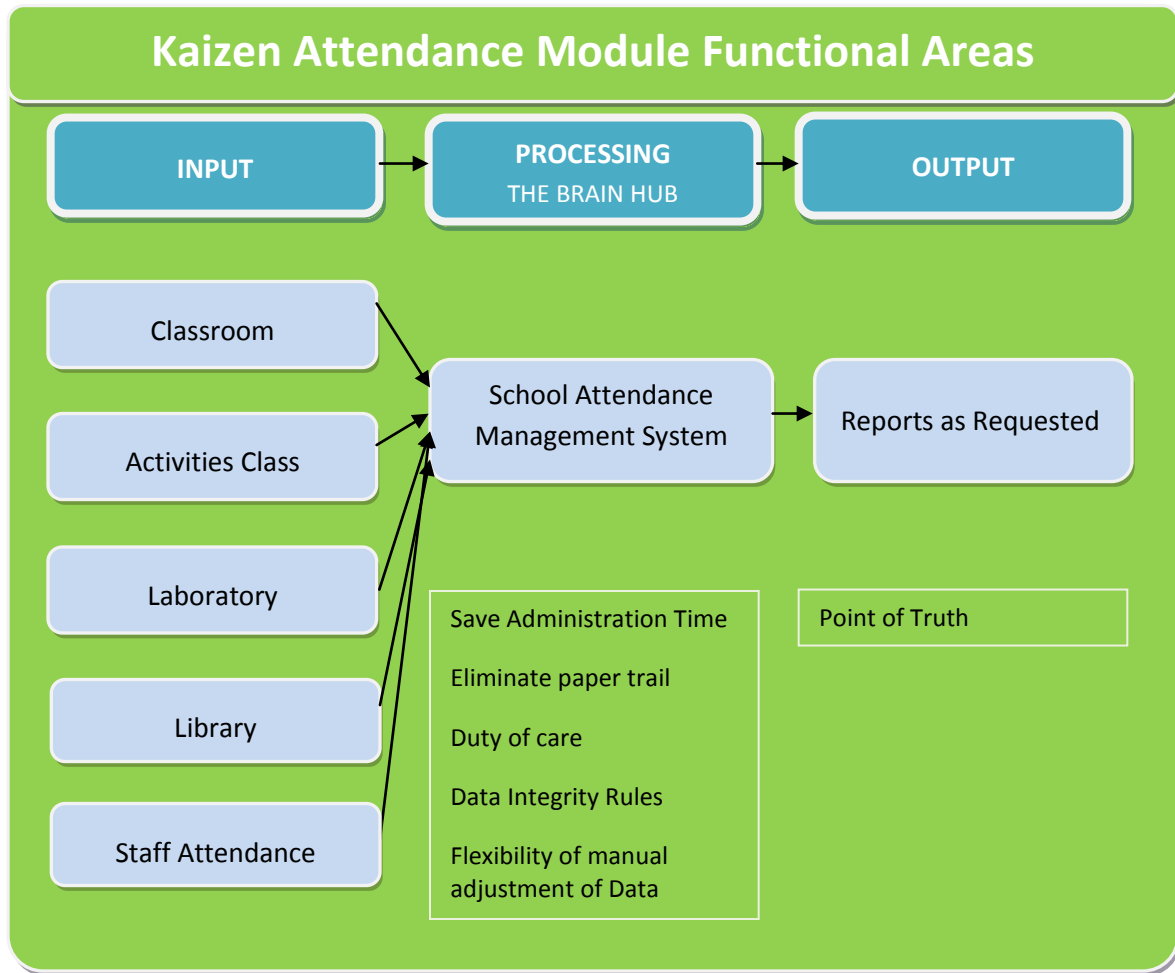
Kaizen Attendance Module Functional Areas

INPUT

PROCESSING
THE BRAIN HUB

OUTPUT

Classroom

Activities Class

Laboratory

Library

Staff Attendance

School Attendance Management System

Reports as Requested

Save Administration Time

Eliminate paper trail

Duty of care

Data Integrity Rules

Flexibility of manual adjustment of Data

Point of Truth